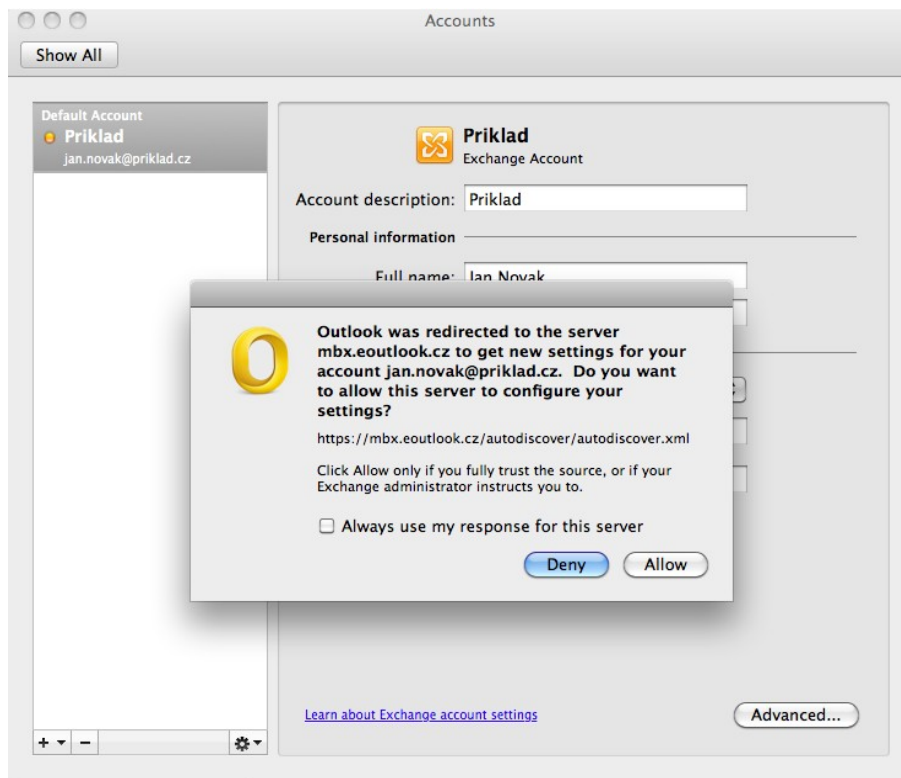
Accounts

Show All

Default Account
Priklad
jan.novak@priklad.cz

Priklad
Exchange Account

Account description: Priklad

Personal information

Full name: Jan Novak

Outlook was redirected to the server mbx.eoutlook.cz to get new settings for your account jan.novak@priklad.cz. Do you want to allow this server to configure your settings?

https://mbx.eoutlook.cz/autodiscover/autodiscover.xml

Click Allow only if you fully trust the source, or if your Exchange administrator instructs you to.

Always use my response for this server

Deny
Allow

Learn about Exchange account settings

Advanced...

+ −